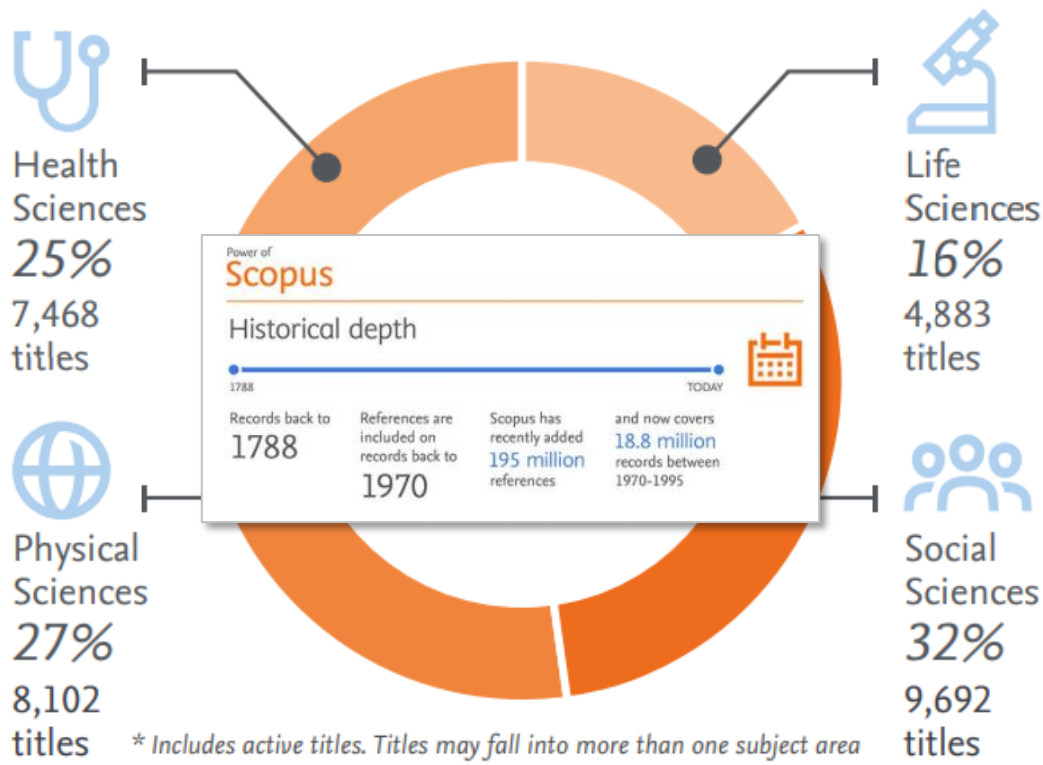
Health Sciences
25%
7,468 titles

Life Sciences
16%
4,883 titles

Power of
Scopus

Historical depth

1788

TODAY

Records back to
1788

References are included on records back to
1970

Scopus has recently added
195 million
references

and now covers
18.8 million
records between 1970-1995

Physical Sciences
27%
8,102 titles

Social Sciences
32%
9,692 titles

* Includes active titles. Titles may fall into more than one subject area